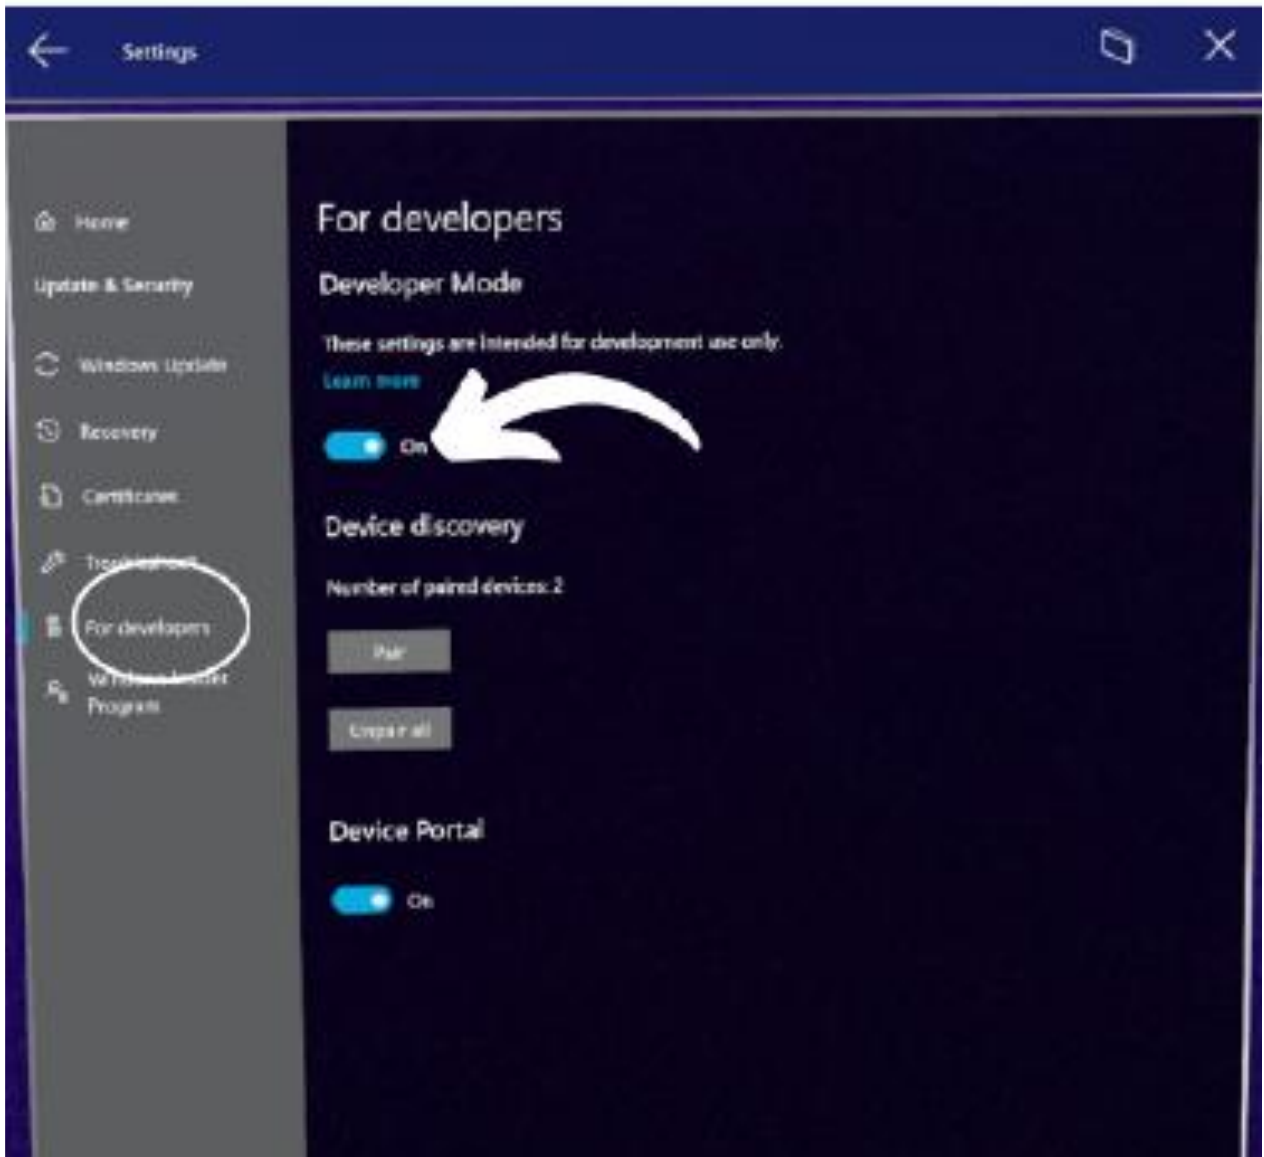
Settings

Home

Update & Security

Windows Update

Recovery

Certificates

Troubleshoot

For developers

Windows Insider Program

For developers

Developer Mode

These settings are intended for development use only.

Learn more

On

Device discovery

Number of paired devices: 2

Pair

Unpair all

Device Portal

On